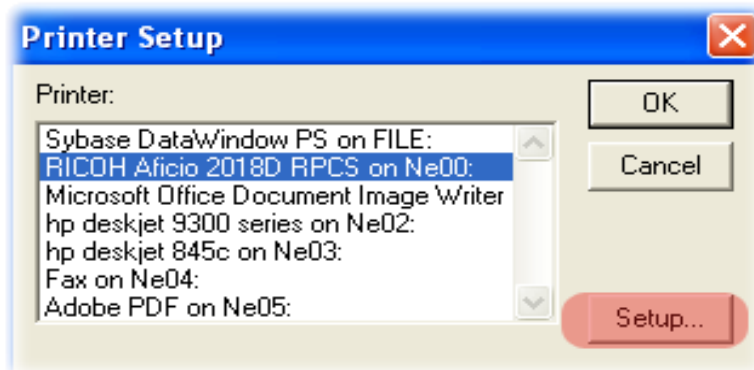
Printer Setup

Printer:

Sybase DataWindow PS on FILE:
RICOH Aficio 2018D RPCS on Ne00:
Microsoft Office Document Image Writer
hp deskjet 9300 series on Ne02:
hp deskjet 845c on Ne03:
Fax on Ne04:
Adobe PDF on Ne05:

OK

Cancel

Setup...